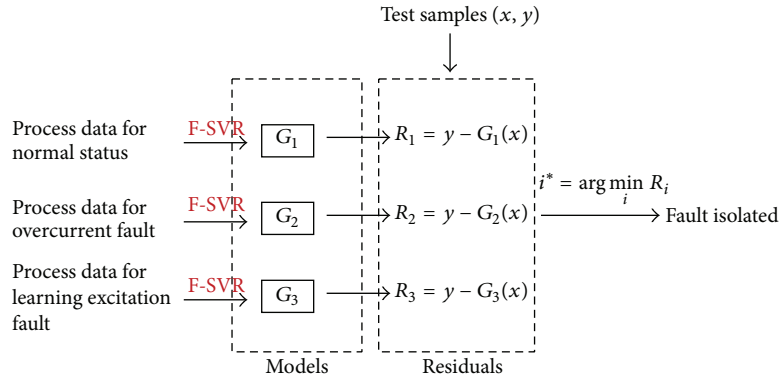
Test samples $(x, y)$

Process data for normal status

F-SVR

$G_1$

$R_1 = y - G_1(x)$

Process data for overcurrent fault

F-SVR

$G_2$

$R_2 = y - G_2(x)$

$i^* = \arg\min_i R_i$

Fault isolated

Process data for learning excitation fault

F-SVR

$G_3$

$R_3 = y - G_3(x)$

Models

Residuals